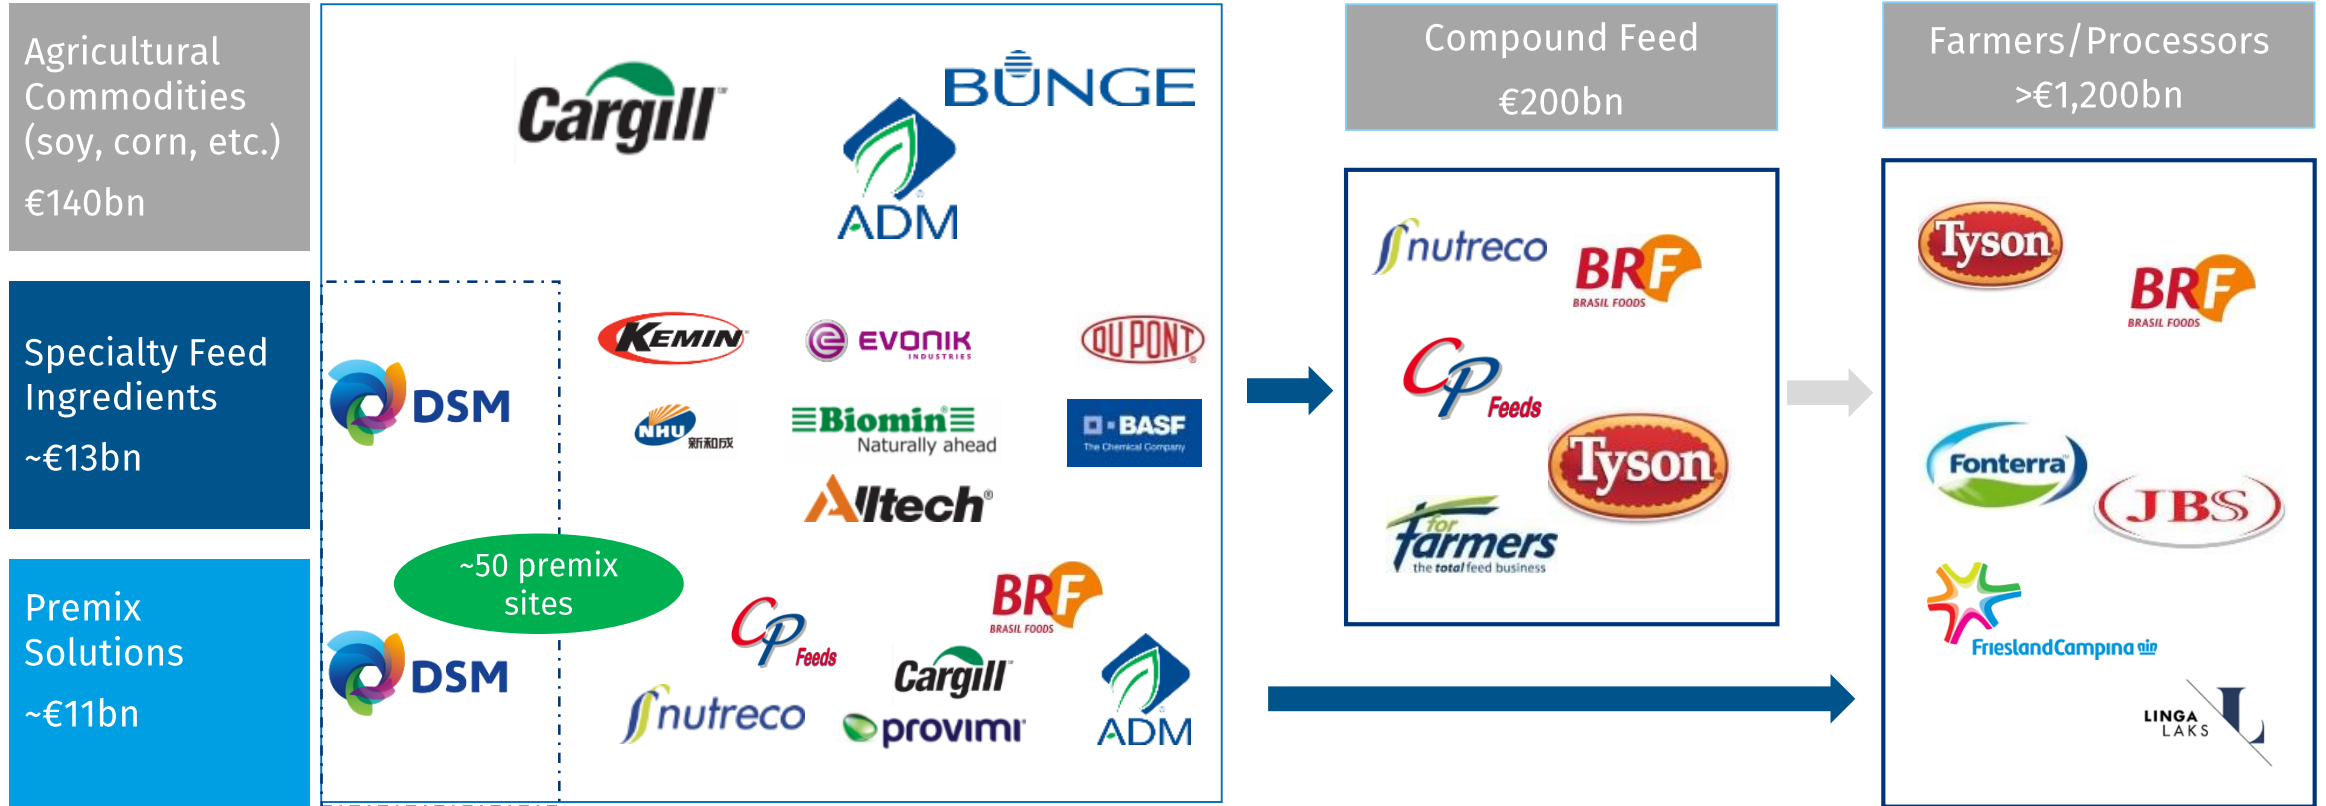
Agricultural Commodities (soy, corn, etc.)
€140bn

Specialty Feed Ingredients
~€13bn

Premix Solutions
~€11bn

Cargill
BUNGE
ADM

DSM
KEMIN
EVONIK INDUSTRIES
DUPONT
NHU 新和成
Biomin Naturally ahead
BASF The Chemical Company
Alltech

~50 premix sites

DSM
CP Feeds
BRF BRASIL FOODS
Cargill
nutreco
provimi
ADM

Compound Feed
€200bn

nutreco
BRF BRASIL FOODS
CP Feeds
Tyson
forfarmers the total feed business

Farmers/Processors
>€1,200bn

Tyson
BRF BRASIL FOODS
Fonterra
JBS
FrieslandCampina
LINGA LAKS